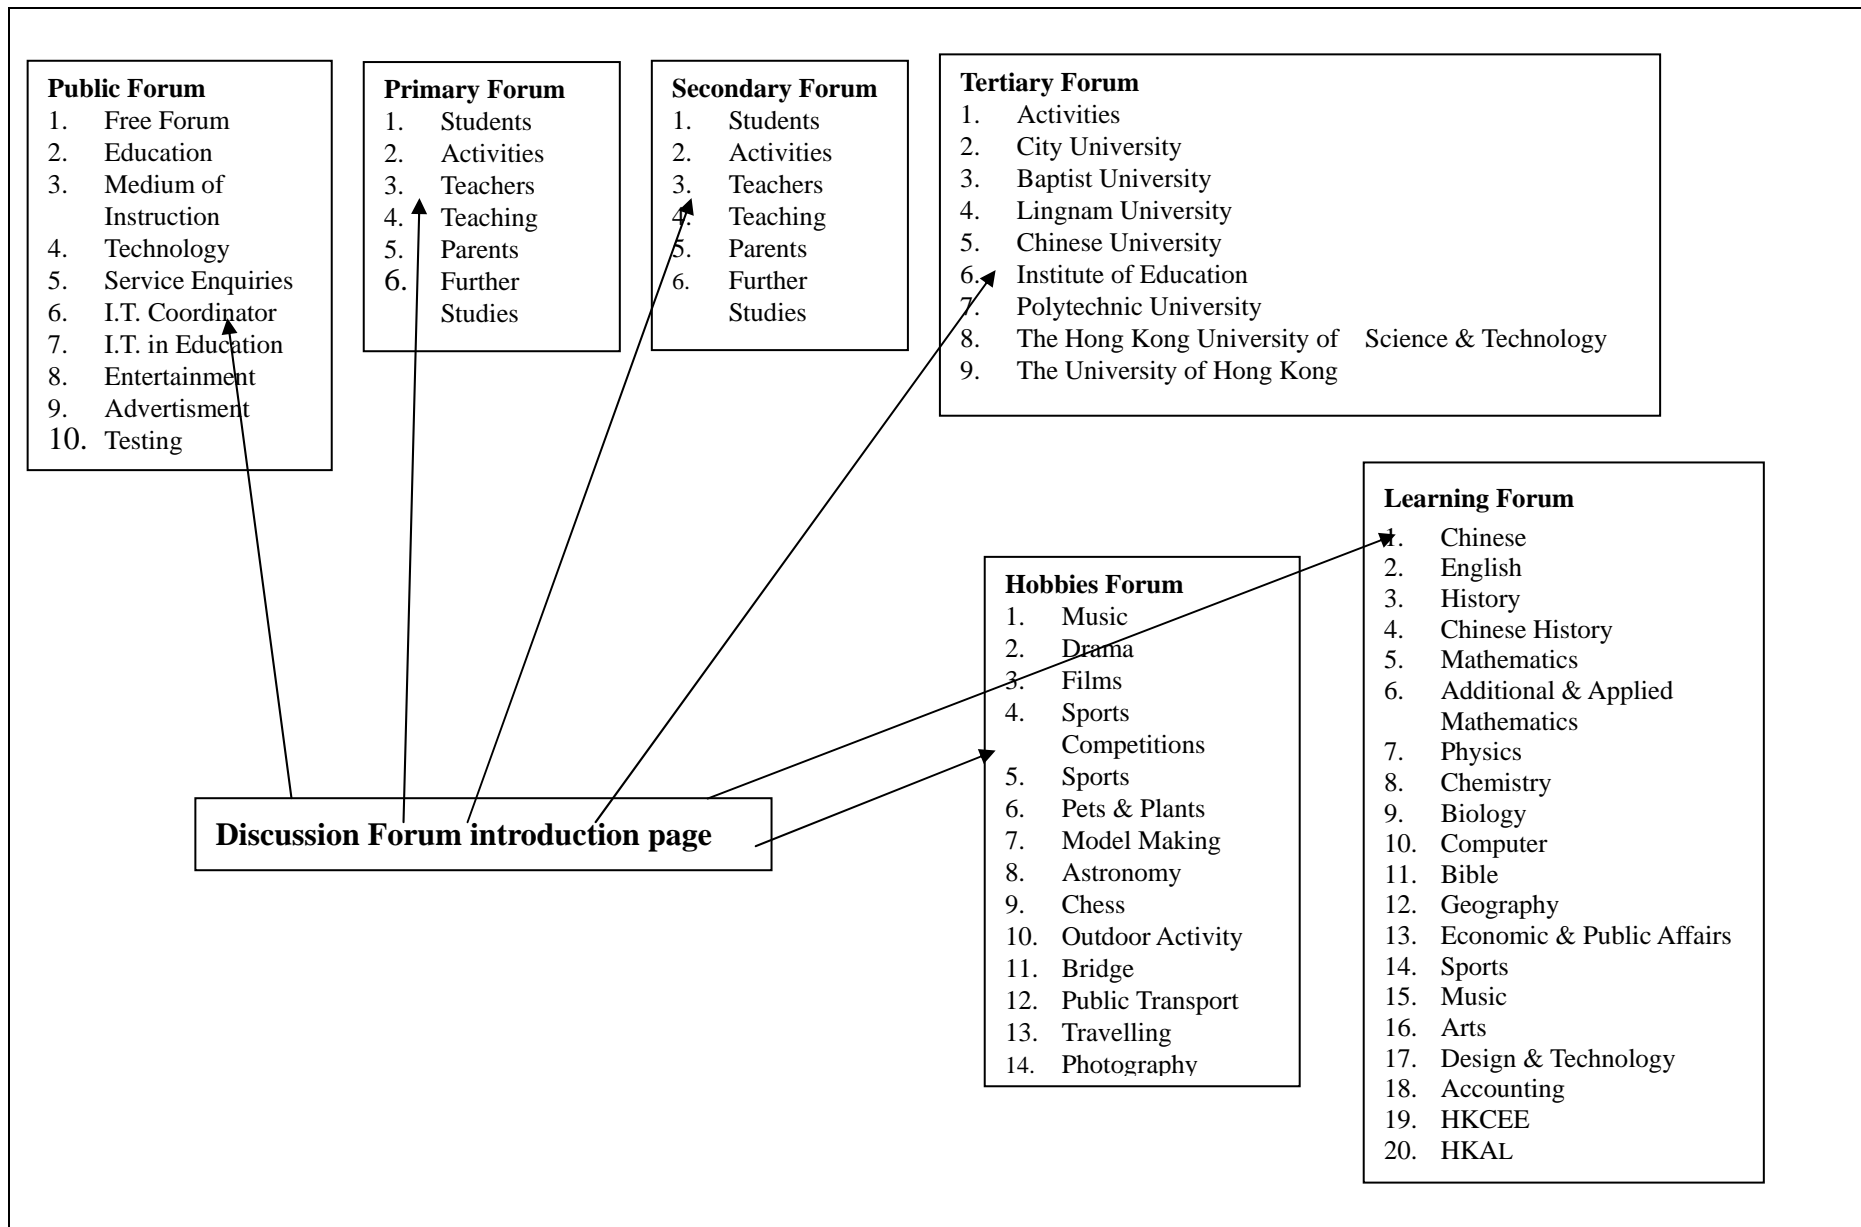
Public Forum
1. Free Forum
2. Education
3. Medium of Instruction
4. Technology
5. Service Enquiries
6. I.T. Coordinator
7. I.T. in Education
8. Entertainment
9. Advertisment
10. Testing

Primary Forum
1. Students
2. Activities
3. Teachers
4. Teaching
5. Parents
6. Further Studies

Secondary Forum
1. Students
2. Activities
3. Teachers
4. Teaching
5. Parents
6. Further Studies

Tertiary Forum
1. Activities
2. City University
3. Baptist University
4. Lingnam University
5. Chinese University
6. Institute of Education
7. Polytechnic University
8. The Hong Kong University of Science & Technology
9. The University of Hong Kong

Learning Forum
1. Chinese
2. English
3. History
4. Chinese History
5. Mathematics
6. Additional & Applied Mathematics
7. Physics
8. Chemistry
9. Biology
10. Computer
11. Bible
12. Geography
13. Economic & Public Affairs
14. Sports
15. Music
16. Arts
17. Design & Technology
18. Accounting
19. HKCEE
20. HKAL

Hobbies Forum
1. Music
2. Drama
3. Films
4. Sports Competitions
5. Sports
6. Pets & Plants
7. Model Making
8. Astronomy
9. Chess
10. Outdoor Activity
11. Bridge
12. Public Transport
13. Travelling
14. Photography

Discussion Forum introduction page